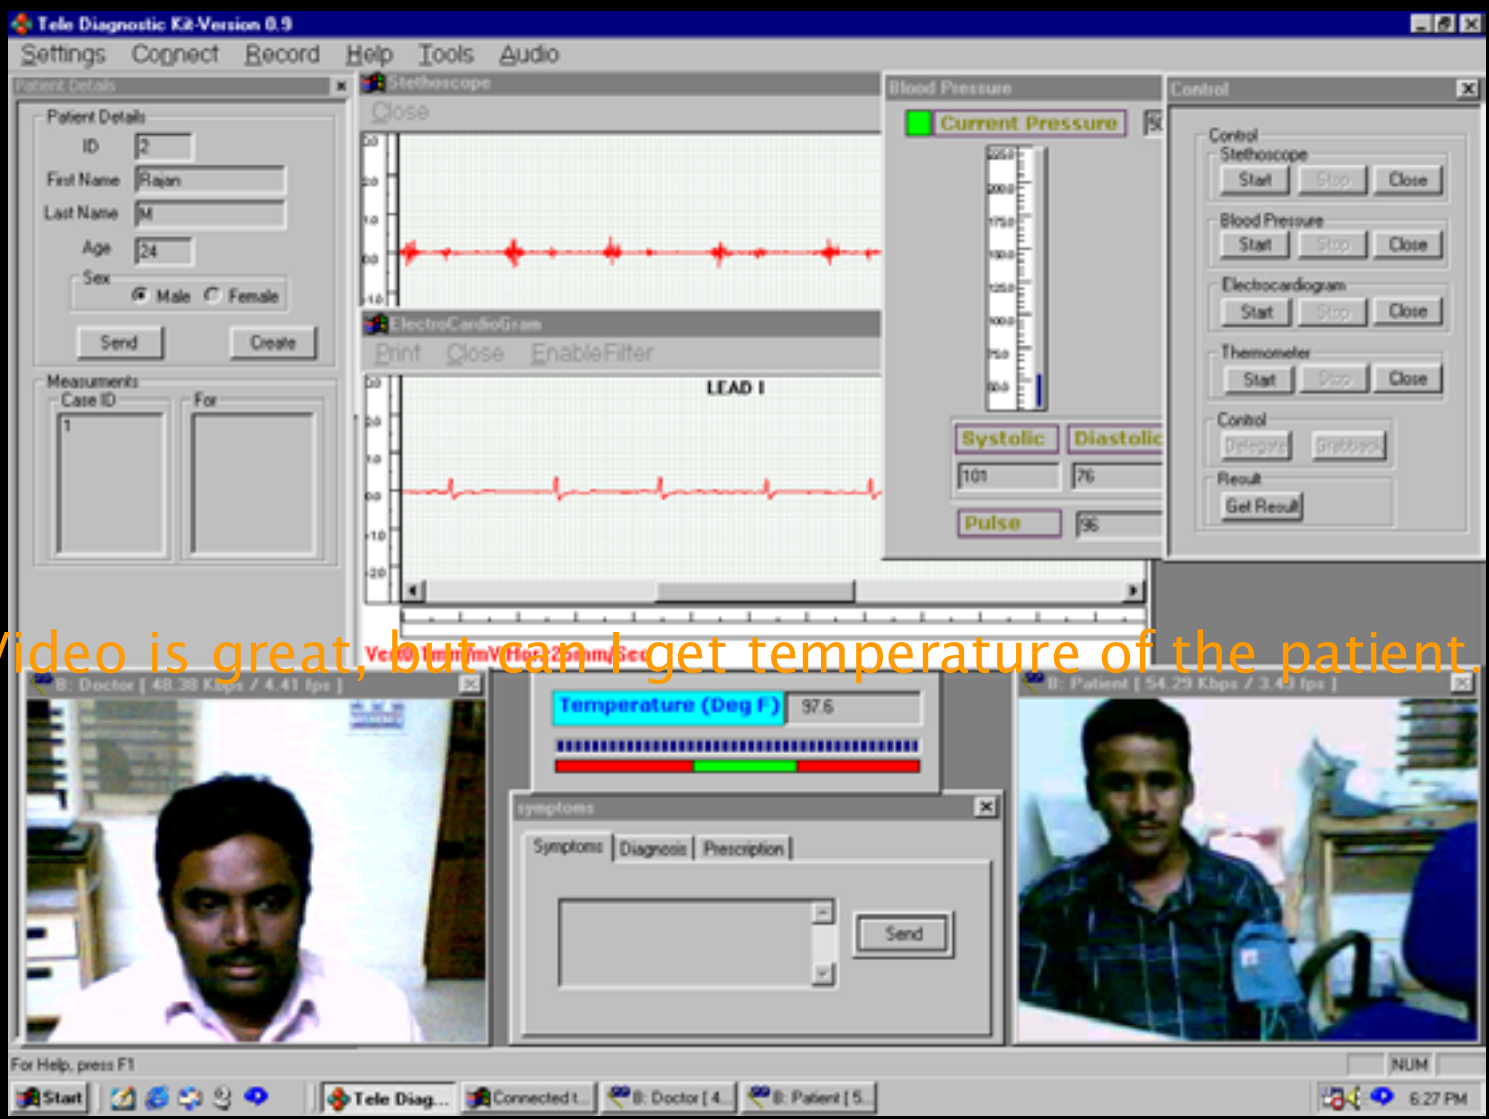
Tele Diagnostic Kit-Version 0.9

Settings Connect Record Help Tools Audio

Patient Details

Patient Details

ID 2

First Name Rajan

Last Name M

Age 24

Sex Male Female

Send Create

Measurements

Case ID

For

1

Stethoscope

Close

20

2.0

1.0

0.0

-1.0

ElectroCardioGram

Print Close EnableFilter

LEAD I

3.0

2.0

1.0

0.0

-1.0

-2.0

Blood Pressure

Current Pressure

5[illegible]

220.0

200.0

175.0

150.0

125.0

100.0

75.0

50.0

Systolic Diastolic

101 76

Pulse 96

Control

Control

Stethoscope

Start Stop Close

Blood Pressure

Start Stop Close

Electrocardiogram

Start Stop Close

Thermometer

Start Stop Close

Control

Delegate Grabback

Result

Get Result

Video is great, but can I get temperature of the patient.

Ver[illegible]mm/mV Hor: 25mm/Sec

B: Doctor [ 48.38 Kbps / 4.41 fps ]

Temperature (Deg F) 97.6

Symptoms

Symptoms Diagnosis Prescription

Send

B: Patient [ 54.29 Kbps / 3.43 fps ]

For Help, press F1

NUM

Start Tele Diag... Connected t... B: Doctor [ 4... B: Patient [ 5...

6:27 PM